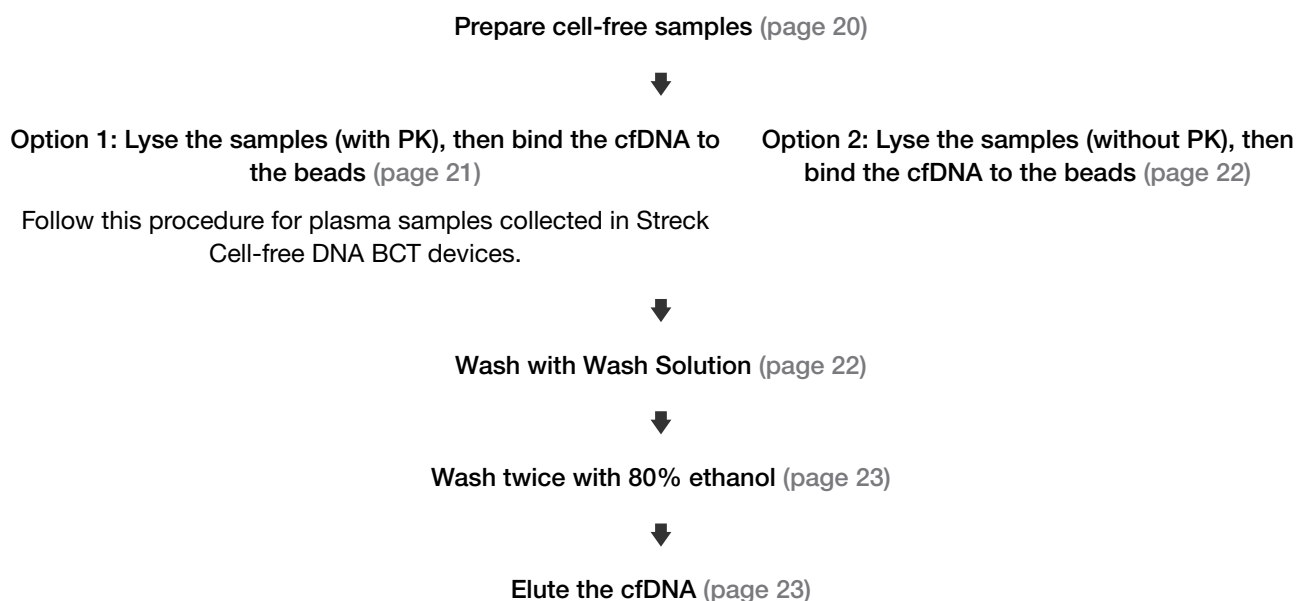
Prepare cell-free samples (page 20)

Option 1: Lyse the samples (with PK), then bind the cfDNA to the beads (page 21)

Follow this procedure for plasma samples collected in Streck Cell-free DNA BCT devices.

Option 2: Lyse the samples (without PK), then bind the cfDNA to the beads (page 22)

Wash with Wash Solution (page 22)

Wash twice with 80% ethanol (page 23)

Elute the cfDNA (page 23)